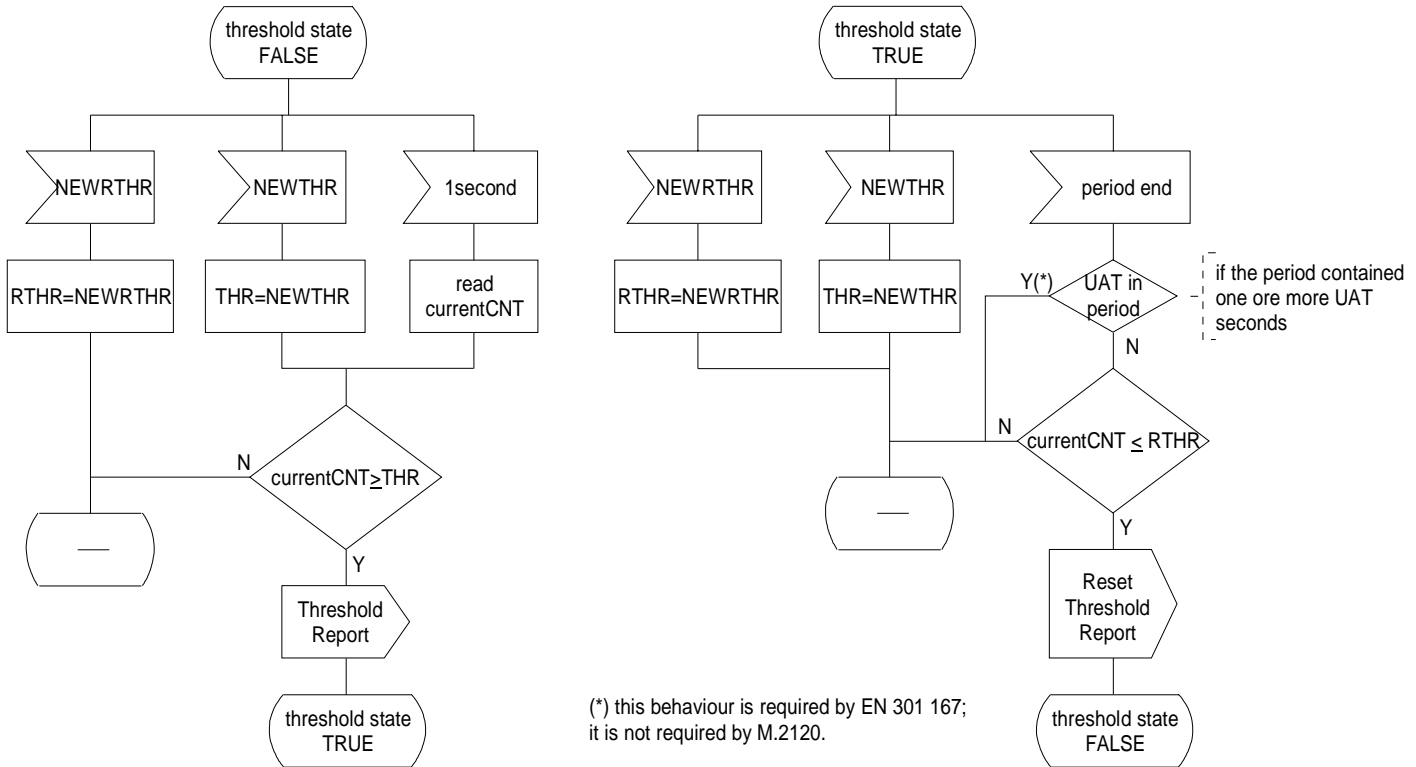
threshold state FALSE

NEWRTHR

NEWTHR

1second

RTHR=NEWRTHR

THR=NEWTHR

read currentCNT

N

currentCNT$\geq$THR

—

Y

Threshold Report

threshold state TRUE

threshold state TRUE

NEWRTHR

NEWTHR

period end

RTHR=NEWRTHR

THR=NEWTHR

Y(*)

UAT in period

if the period contained one ore more UAT seconds

N

N

currentCNT $\leq$ RTHR

—

Y

Reset Threshold Report

(*) this behaviour is required by EN 301 167; it is not required by M.2120.

threshold state FALSE